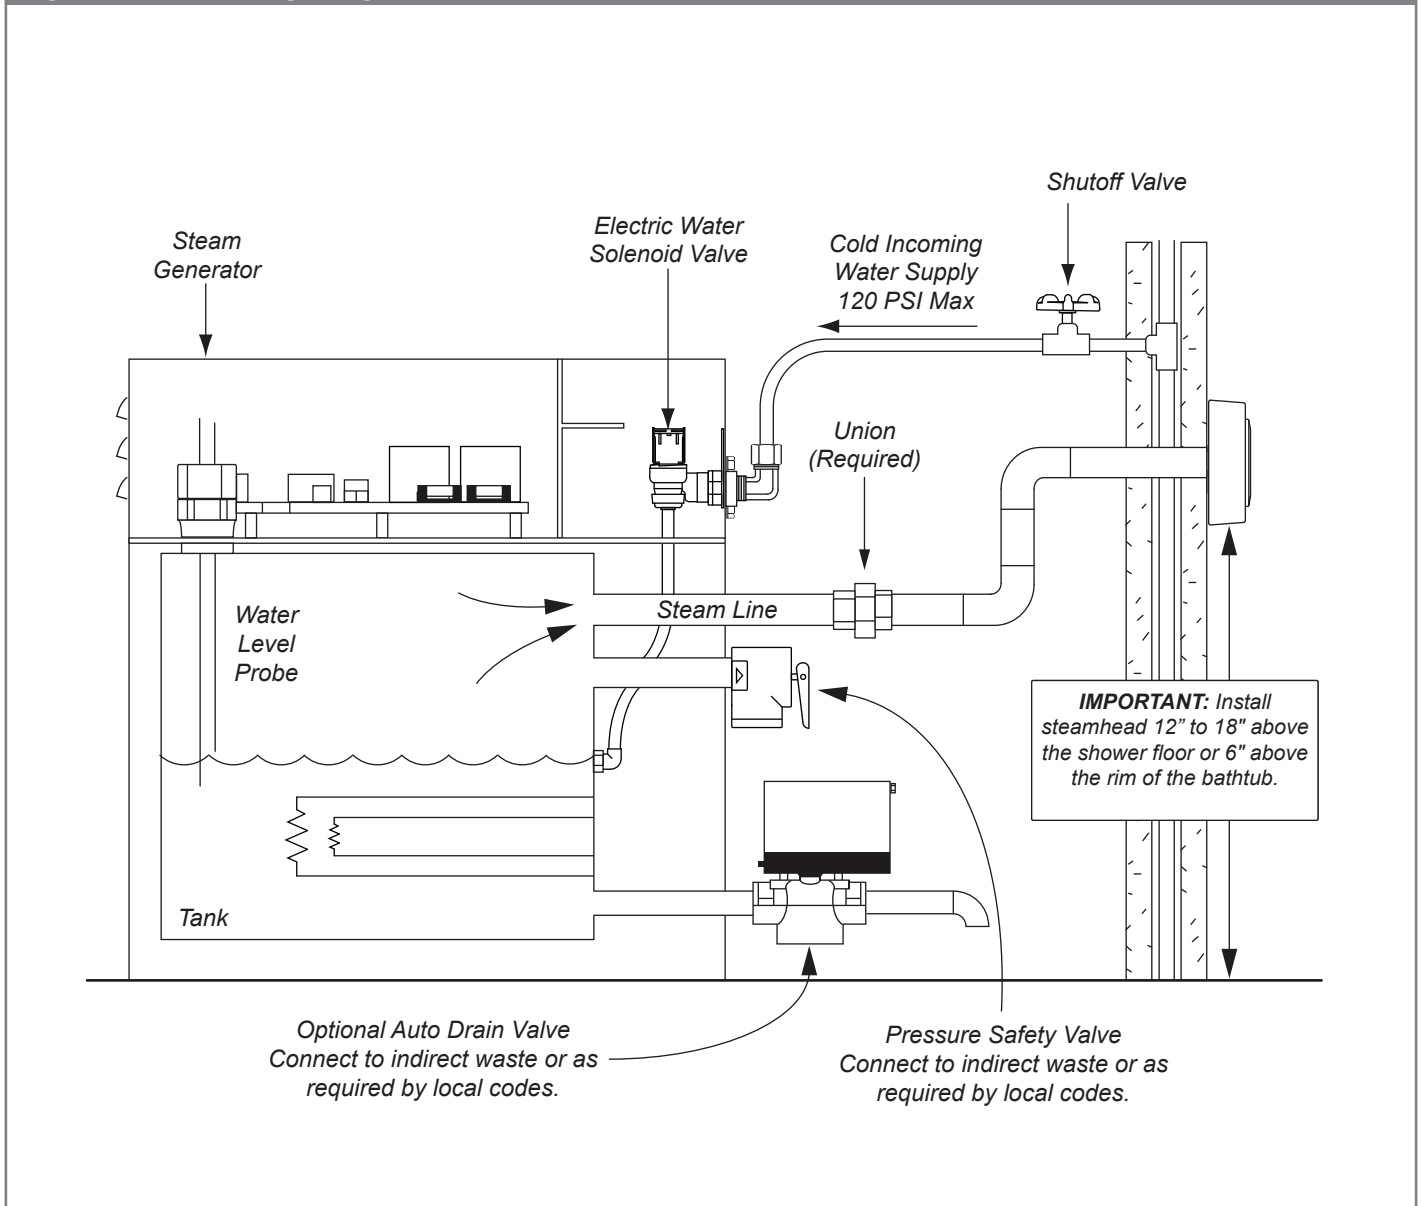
Shutoff Valve

Steam Generator

Electric Water Solenoid Valve

Cold Incoming Water Supply 120 PSI Max

Union (Required)

Water Level Probe

Steam Line

IMPORTANT: Install steamhead 12” to 18" above the shower floor or 6" above the rim of the bathtub.

Tank

Optional Auto Drain Valve Connect to indirect waste or as required by local codes.

Pressure Safety Valve Connect to indirect waste or as required by local codes.